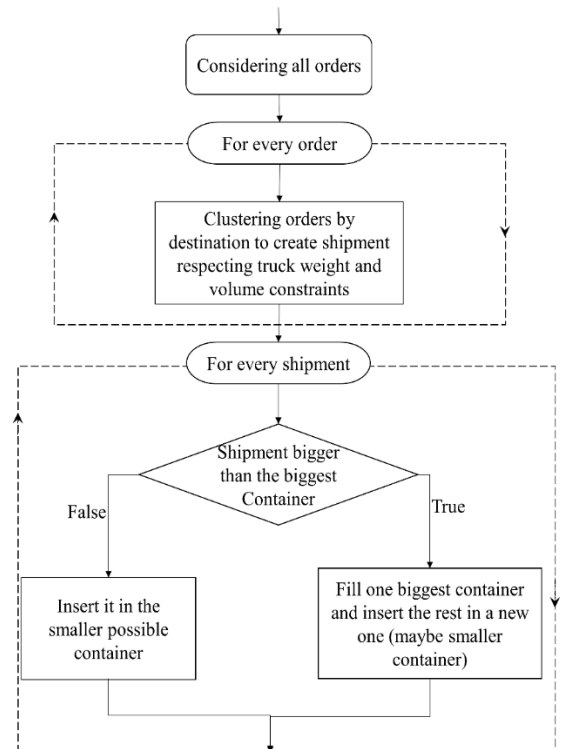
Considering all orders

For every order

Clustering orders by destination to create shipment respecting truck weight and volume constraints

For every shipment

Shipment bigger than the biggest Container

False

True

Insert it in the smaller possible container

Fill one biggest container and insert the rest in a new one (maybe smaller container)